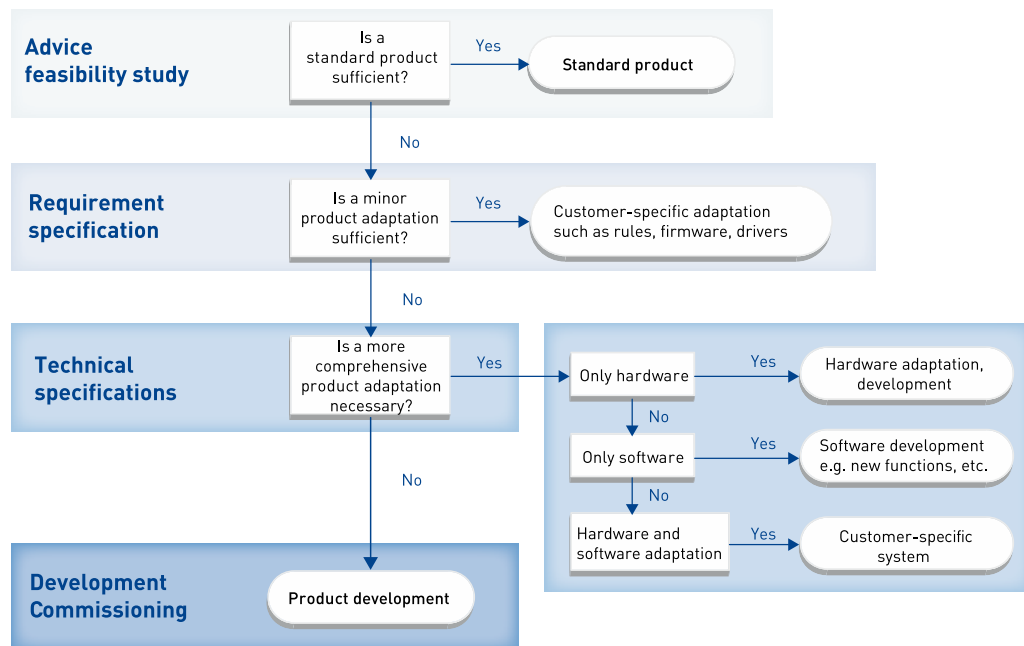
Advice feasibility study

Is a standard product sufficient?

Yes

Standard product

No

Requirement specification

Is a minor product adaptation sufficient?

Yes

Customer-specific adaptation such as rules, firmware, drivers

No

Technical specifications

Is a more comprehensive product adaptation necessary?

Yes

Only hardware

Yes

Hardware adaptation, development

No

Only software

Yes

Software development e.g. new functions, etc.

No

Hardware and software adaptation

Yes

Customer-specific system

No

Development Commissioning

Product development